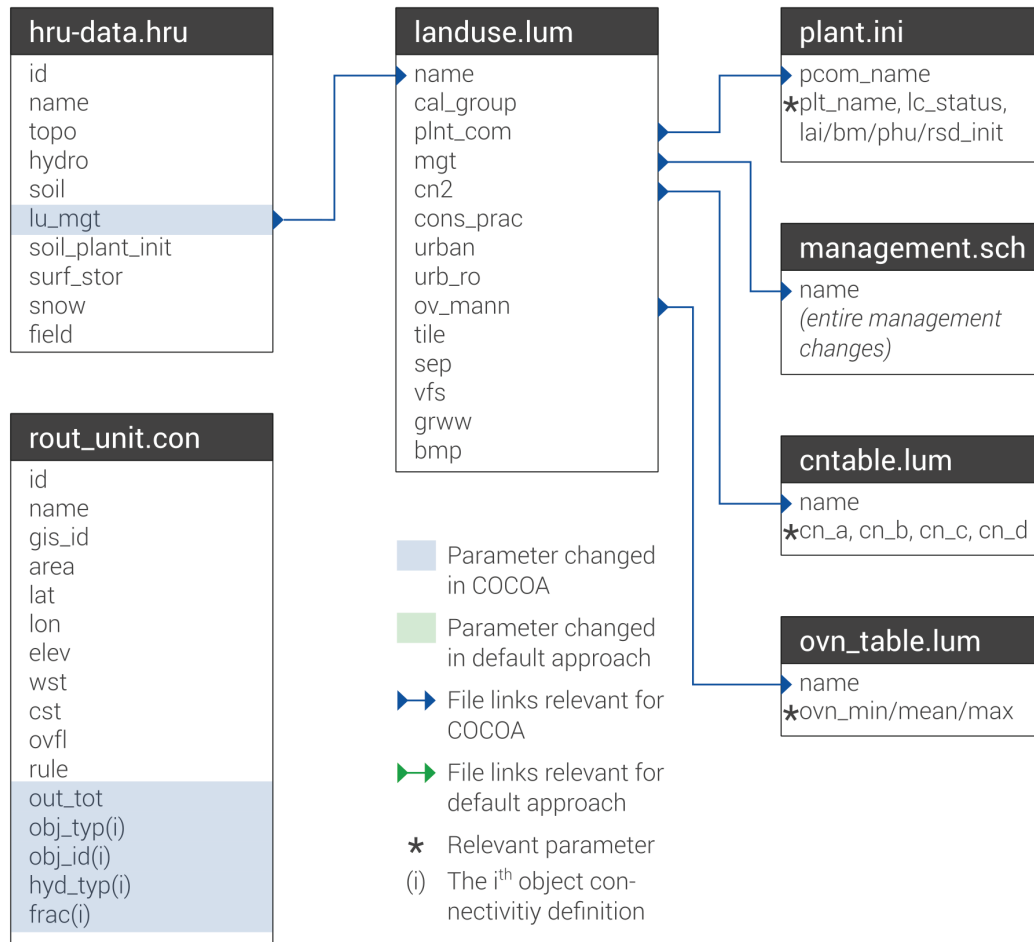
hru-data.hru
id
name
topo
hydro
soil
lu_mgt
soil_plant_init
surf_stor
snow
field

landuse.lum
name
cal_group
plnt_com
mgt
cn2
cons_prac
urban
urb_ro
ov_mann
tile
sep
vfs
grww
bmp

plant.ini
pcom_name
*plt_name, lc_status, lai/bm/phu/rsd_init

management.sch
name
(entire management changes)

cntable.lum
name
*cn_a, cn_b, cn_c, cn_d

ovn_table.lum
name
*ovn_min/mean/max

rout_unit.con
id
name
gis_id
area
lat
lon
elev
wst
cst
ovfl
rule
out_tot
obj_typ(i)
obj_id(i)
hyd_typ(i)
frac(i)

Parameter changed in COCOA
Parameter changed in default approach
File links relevant for COCOA
File links relevant for default approach
* Relevant parameter
(i) The $i^{th}$ object connectivitiy definition